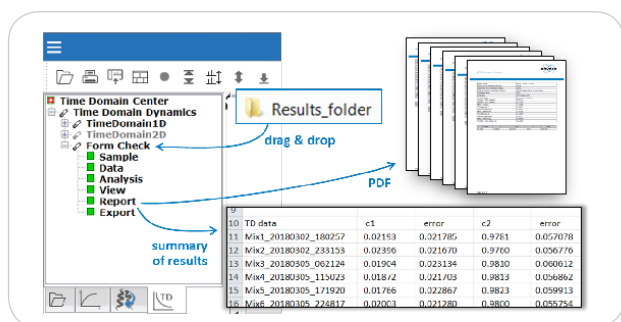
Time Domain Center
Time Domain Dynamics
TimeDomain1D
TimeDomain2D
Form Check
Sample
Data
Analysis
View
Report
Export

Results_folder

drag & drop

PDF

summary of results

| 10 | TD data | c1 | error | c2 | error |
|---|---|---|---|---|---|
| 11 | Mix1_20180302_180257 | 0.02153 | 0.021785 | 0.9761 | 0.057078 |
| 12 | Mix2_20180302_233153 | 0.02396 | 0.021670 | 0.9760 | 0.056776 |
| 13 | Mix3_20180305_062124 | 0.01904 | 0.023134 | 0.9830 | 0.060612 |
| 14 | Mix4_20180305_115023 | 0.01872 | 0.021703 | 0.9813 | 0.056862 |
| 15 | Mix5_20180305_171920 | 0.01766 | 0.022867 | 0.9823 | 0.059913 |
| 16 | Mix6_20180305_224817 | 0.02003 | 0.021280 | 0.9800 | 0.055754 |

9
TD